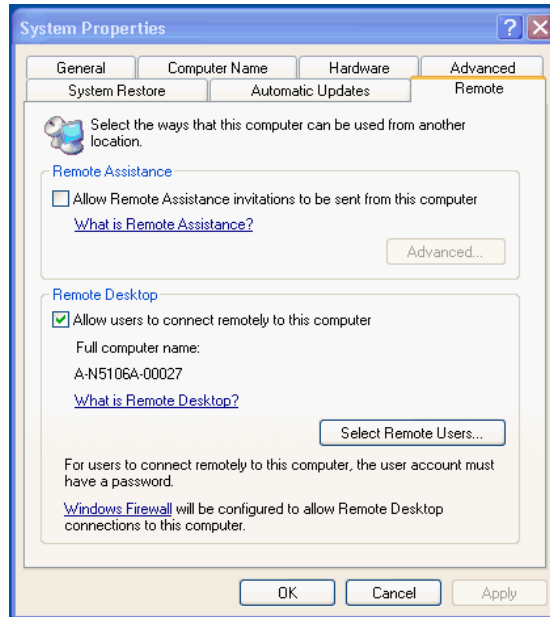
System Properties

?

General
Computer Name
Hardware
Advanced
System Restore
Automatic Updates
Remote

Select the ways that this computer can be used from another location.

Remote Assistance

Allow Remote Assistance invitations to be sent from this computer

What is Remote Assistance?

Advanced...

Remote Desktop

Allow users to connect remotely to this computer

Full computer name:

A-N5106A-00027

What is Remote Desktop?

Select Remote Users...

For users to connect remotely to this computer, the user account must have a password.

Windows Firewall will be configured to allow Remote Desktop connections to this computer.

OK
Cancel
Apply